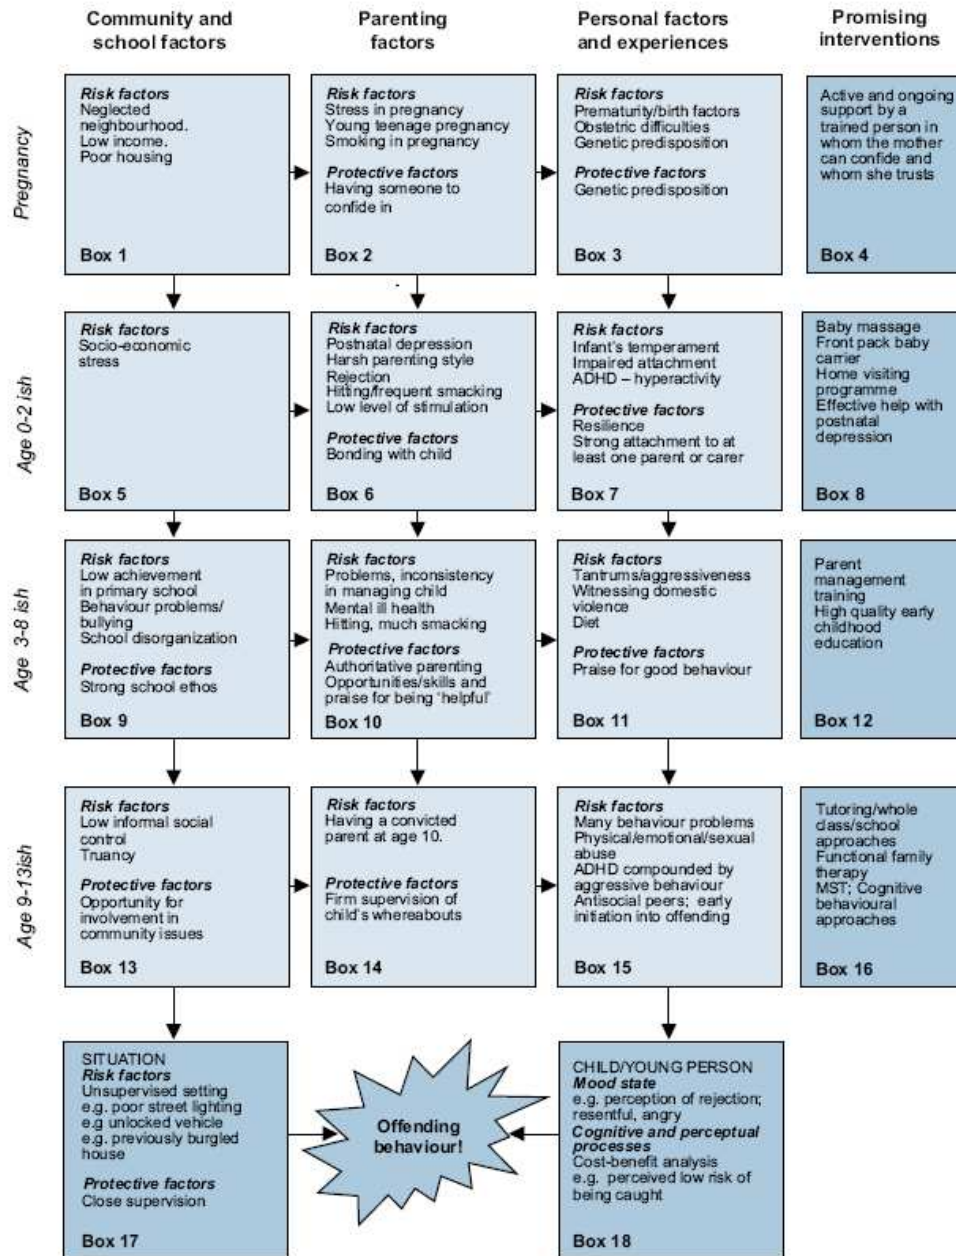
Community and school factors

Parenting factors

Personal factors and experiences

Promising interventions

Pregnancy

Risk factors
Neglected neighbourhood.
Low income.
Poor housing

Box 1

Risk factors
Stress in pregnancy
Young teenage pregnancy
Smoking in pregnancy

Protective factors
Having someone to confide in

Box 2

Risk factors
Prematurity/birth factors
Obstetric difficulties
Genetic predisposition

Protective factors
Genetic predisposition

Box 3

Active and ongoing support by a trained person in whom the mother can confide and whom she trusts

Box 4

Age 0-2 ish

Risk factors
Socio-economic stress

Box 5

Risk factors
Postnatal depression
Harsh parenting style
Rejection
Hitting/frequent smacking
Low level of stimulation

Protective factors
Bonding with child

Box 6

Risk factors
Infant's temperament
Impaired attachment
ADHD – hyperactivity

Protective factors
Resilience
Strong attachment to at least one parent or carer

Box 7

Baby massage
Front pack baby carrier
Home visiting programme
Effective help with postnatal depression

Box 8

Age 3-8 ish

Risk factors
Low achievement in primary school
Behaviour problems/ bullying
School disorganization

Protective factors
Strong school ethos

Box 9

Risk factors
Problems, inconsistency in managing child
Mental ill health
Hitting, much smacking

Protective factors
Authoritative parenting
Opportunities/skills and praise for being 'helpful'

Box 10

Risk factors
Tantrums/aggressiveness
Witnessing domestic violence
Diet

Protective factors
Praise for good behaviour

Box 11

Parent management training
High quality early childhood education

Box 12

Age 9-13ish

Risk factors
Low informal social control
Truancy

Protective factors
Opportunity for involvement in community issues

Box 13

Risk factors
Having a convicted parent at age 10.

Protective factors
Firm supervision of child's whereabouts

Box 14

Risk factors
Many behaviour problems
Physical/emotional/sexual abuse
ADHD compounded by aggressive behaviour
Antisocial peers; early initiation into offending

Box 15

Tutoring/whole class/school approaches
Functional family therapy
MST; Cognitive behavioural approaches

Box 16

SITUATION
Risk factors
Unsupervised setting
e.g. poor street lighting
e.g unlocked vehicle
e.g. previously burgled house

Protective factors
Close supervision

Box 17

Offending behaviour!

CHILD/YOUNG PERSON
Mood state
e.g. perception of rejection; resentful, angry
Cognitive and perceptual processes
Cost-benefit analysis
e.g. perceived low risk of being caught

Box 18